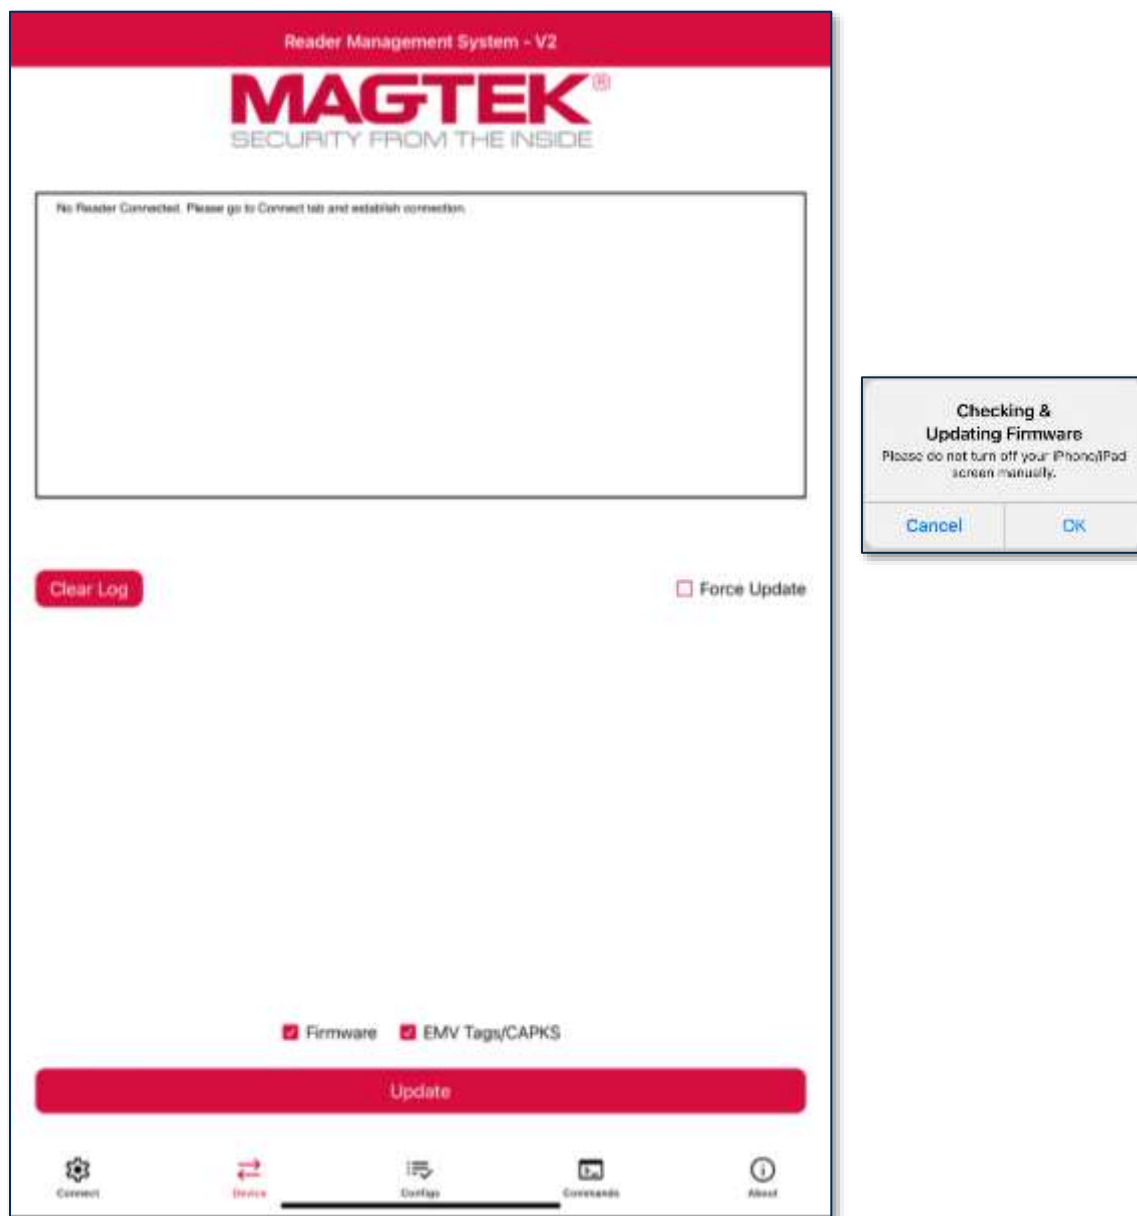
Reader Management System - V2

MAGTEK®
SECURITY FROM THE INSIDE

No Reader Connected. Please go to Connect tab and establish connection.

Clear Log

Force Update

Firmware EMV Tags/CAPKS

Update

Connect Device Configs Commands About

Checking & Updating Firmware
Please do not turn off your iPhone/iPad screen manually.

Cancel OK